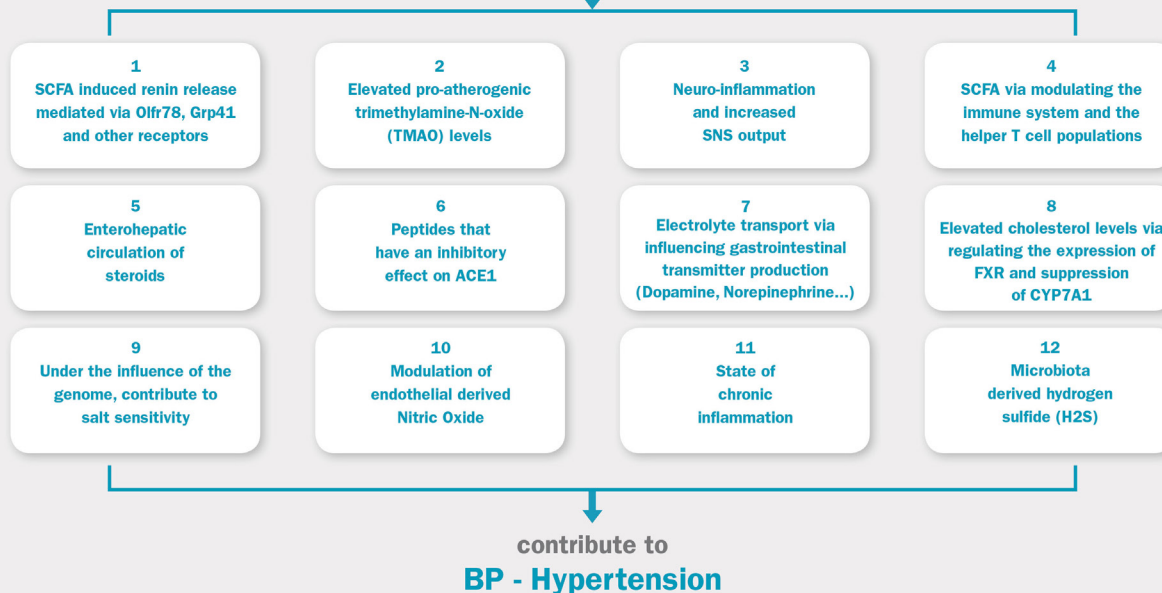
1
SCFA induced renin release mediated via Olfr78, Grp41 and other receptors

2
Elevated pro-atherogenic trimethylamine-N-oxide (TMAO) levels

3
Neuro-inflammation and increased SNS output

4
SCFA via modulating the immune system and the helper T cell populations

5
Enterohepatic circulation of steroids

6
Peptides that have an inhibitory effect on ACE1

7
Electrolyte transport via influencing gastrointestinal transmitter production (Dopamine, Norepinephrine...)

8
Elevated cholesterol levels via regulating the expression of FXR and suppression of CYP7A1

9
Under the influence of the genome, contribute to salt sensitivity

10
Modulation of endothelial derived Nitric Oxide

11
State of chronic inflammation

12
Microbiota derived hydrogen sulfide (H2S)

contribute to
BP - Hypertension